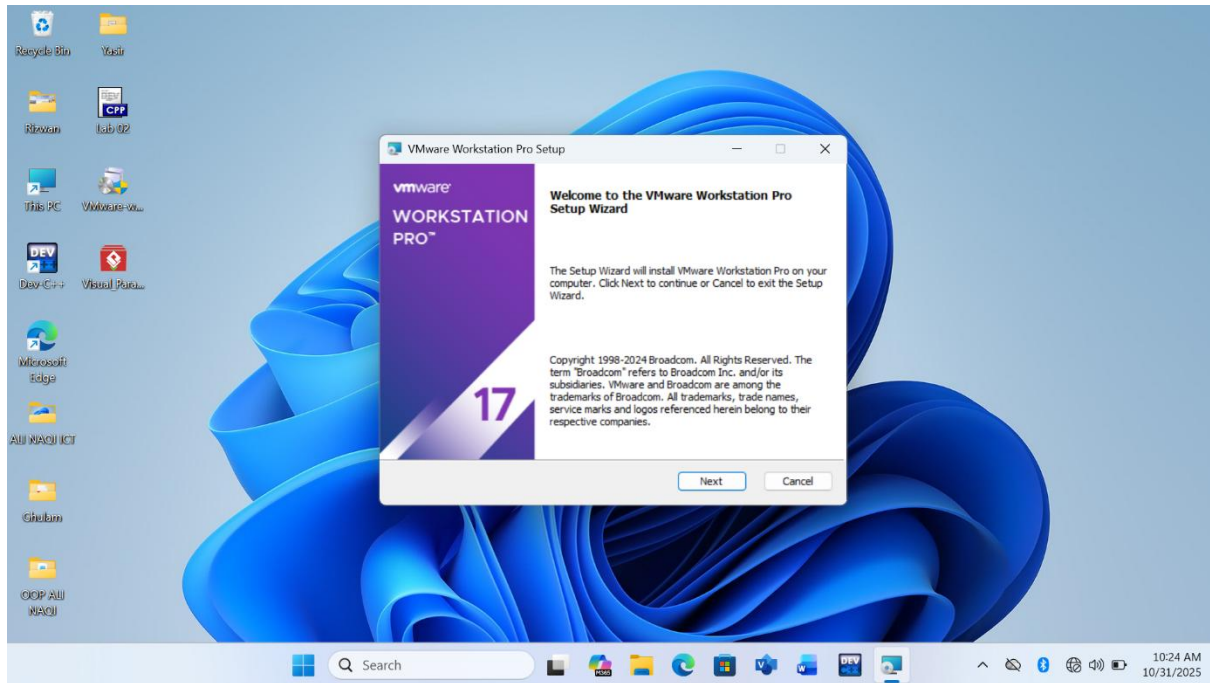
Recycle Bin

Yasir

Rizwan

CPP

lab 02

This PC

VMware-w...

DEV

Dev-C++

Visual Para...

Microsoft Edge

ALI NAQI ICT

Ghulam

OOP ALI NAQI

VMware Workstation Pro Setup

vmware

WORKSTATION PRO™

17

Welcome to the VMware Workstation Pro Setup Wizard

The Setup Wizard will install VMware Workstation Pro on your computer. Click Next to continue or Cancel to exit the Setup Wizard.

Copyright 1998-2024 Broadcom. All Rights Reserved. The term "Broadcom" refers to Broadcom Inc. and/or its subsidiaries. VMware and Broadcom are among the trademarks of Broadcom. All trademarks, trade names, service marks and logos referenced herein belong to their respective companies.

Next

Cancel

Search

DEV

10:24 AM
10/31/2025